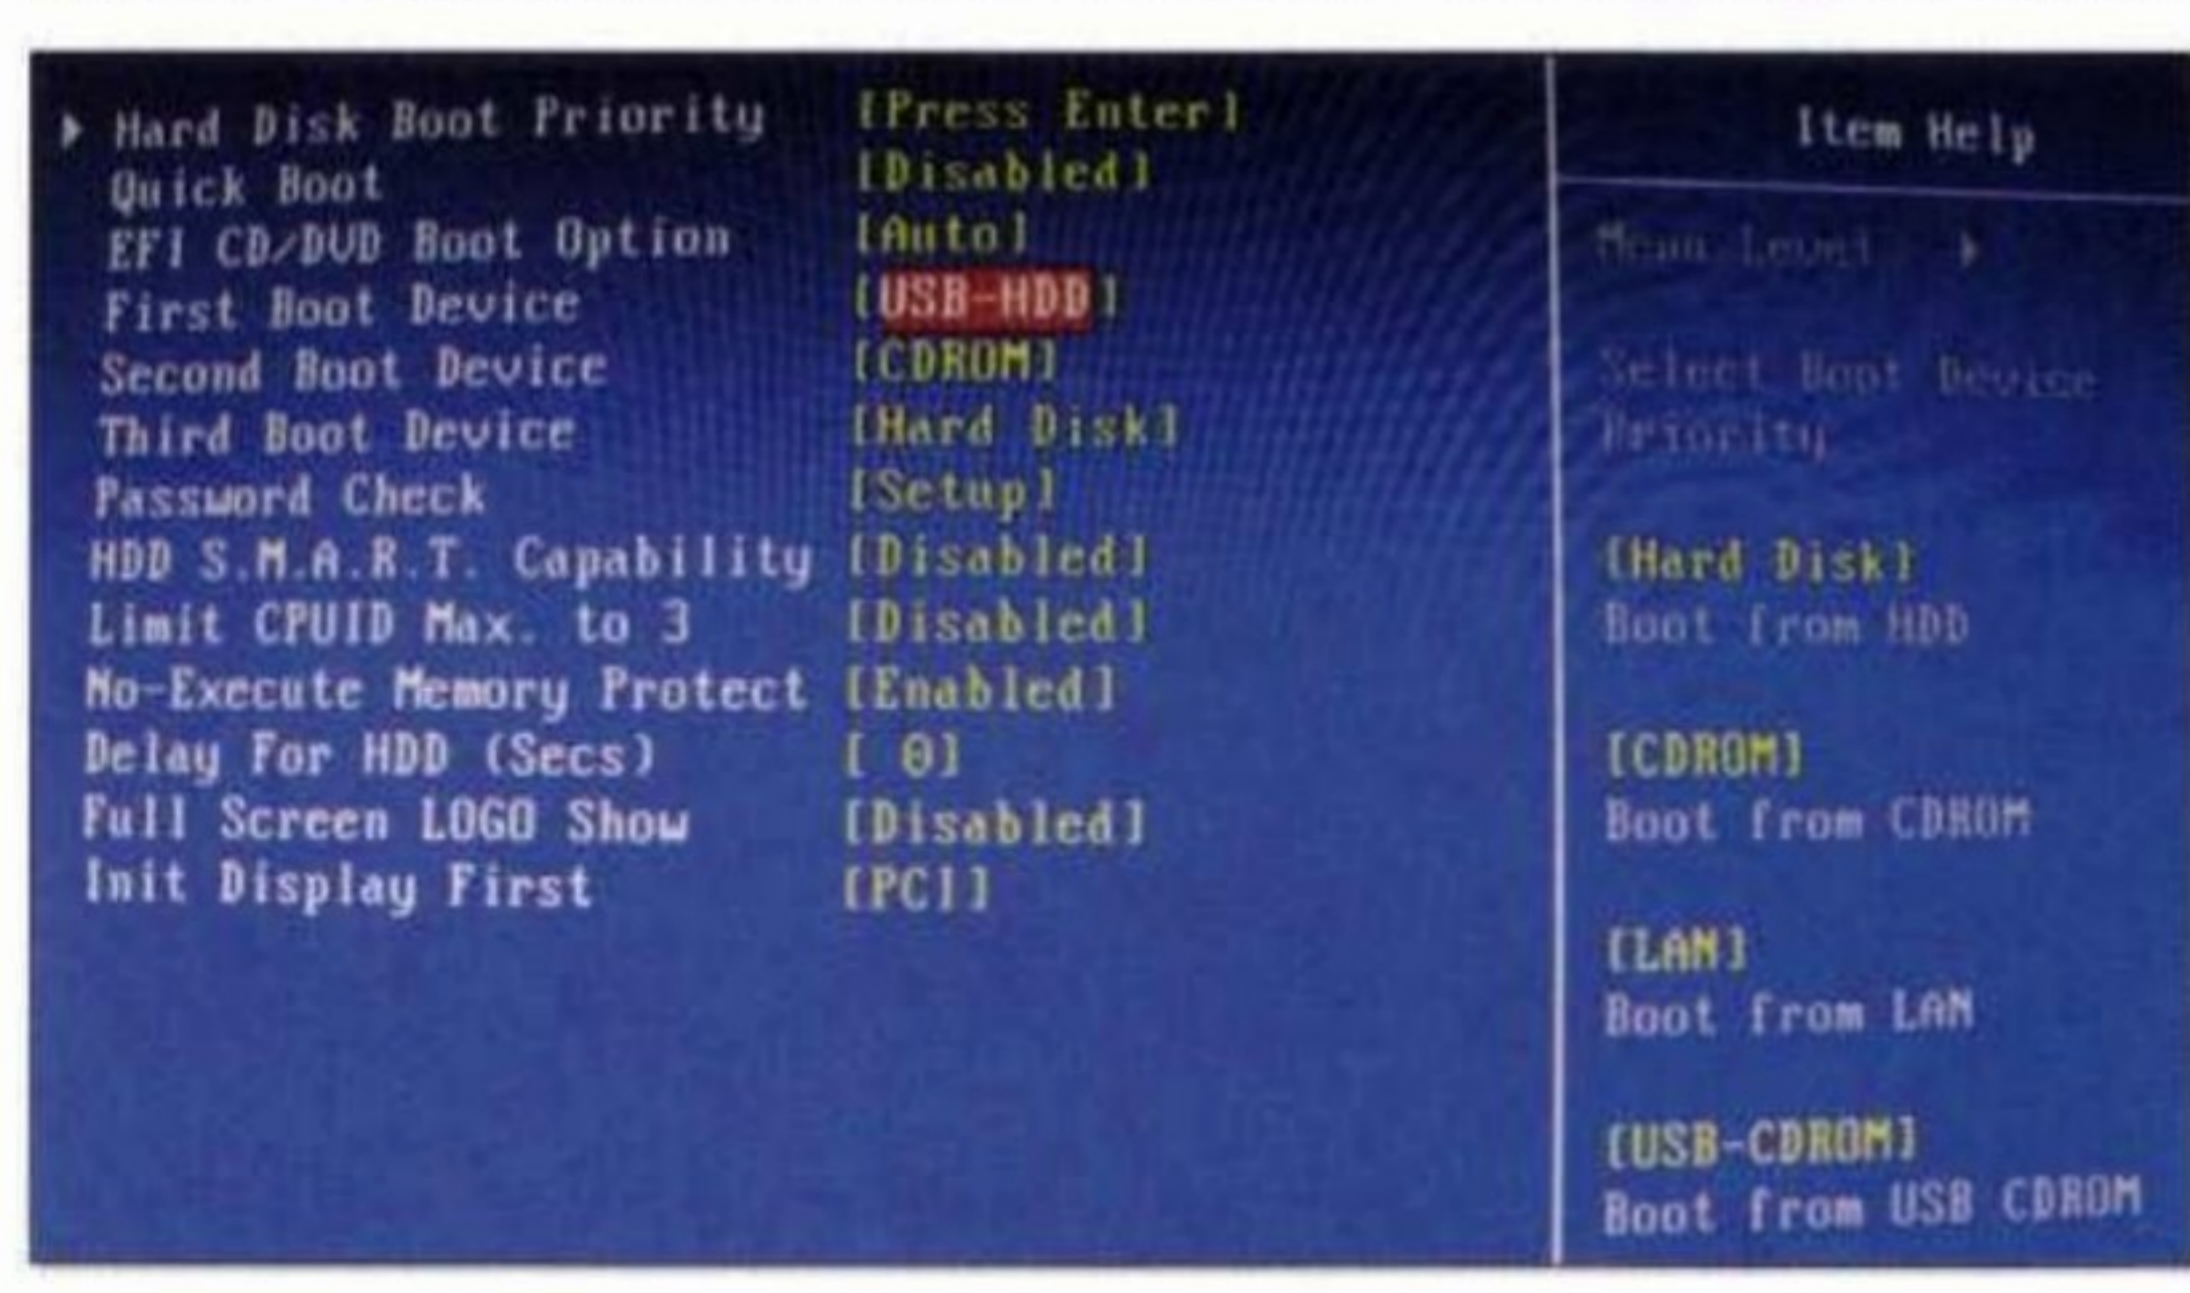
▶ Hard Disk Boot Priority [Press Enter]
Quick Boot [Disabled]
EFI CD/DVD Boot Option [Auto]
First Boot Device [USB-HDD]
Second Boot Device [CDROM]
Third Boot Device [Hard Disk]
Password Check [Setup]
HDD S.M.A.R.T. Capability [Disabled]
Limit CPUID Max. to 3 [Disabled]
No-Execute Memory Protect [Enabled]
Delay For HDD (Secs) [ 0]
Full Screen LOGO Show [Disabled]
Init Display First [PCI]

Item Help

Menu Level ▶

Select Boot Device Priority

[Hard Disk]
Boot from HDD

[CDROM]
Boot from CDROM

[LAN]
Boot from LAN

[USB-CDROM]
Boot from USB CDROM